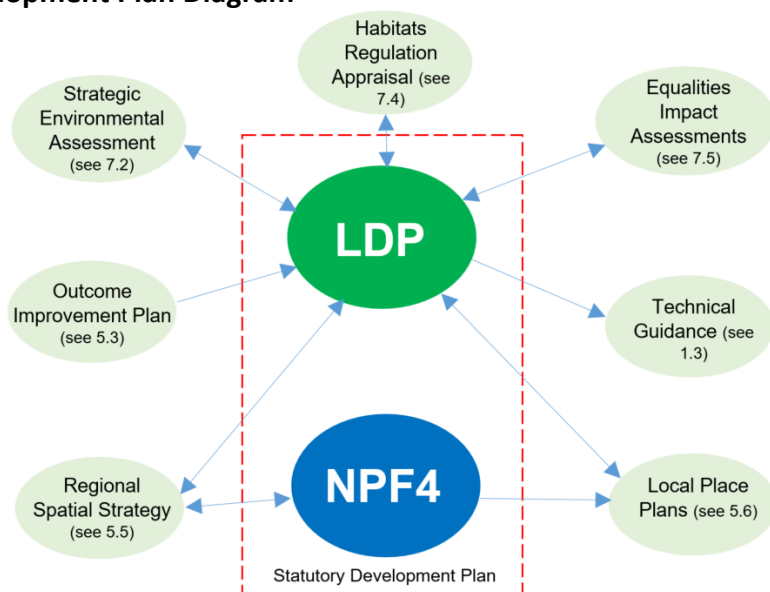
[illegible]opment Plan Diagram

Habitats Regulation Appraisal (see 7.4)

Strategic Environmental Assessment (see 7.2)

Equalities Impact Assessments (see 7.5)

LDP

Outcome Improvement Plan (see 5.3)

Technical Guidance (see 1.3)

Regional Spatial Strategy (see 5.5)

NPF4

Local Place Plans (see 5.6)

Statutory Development Plan